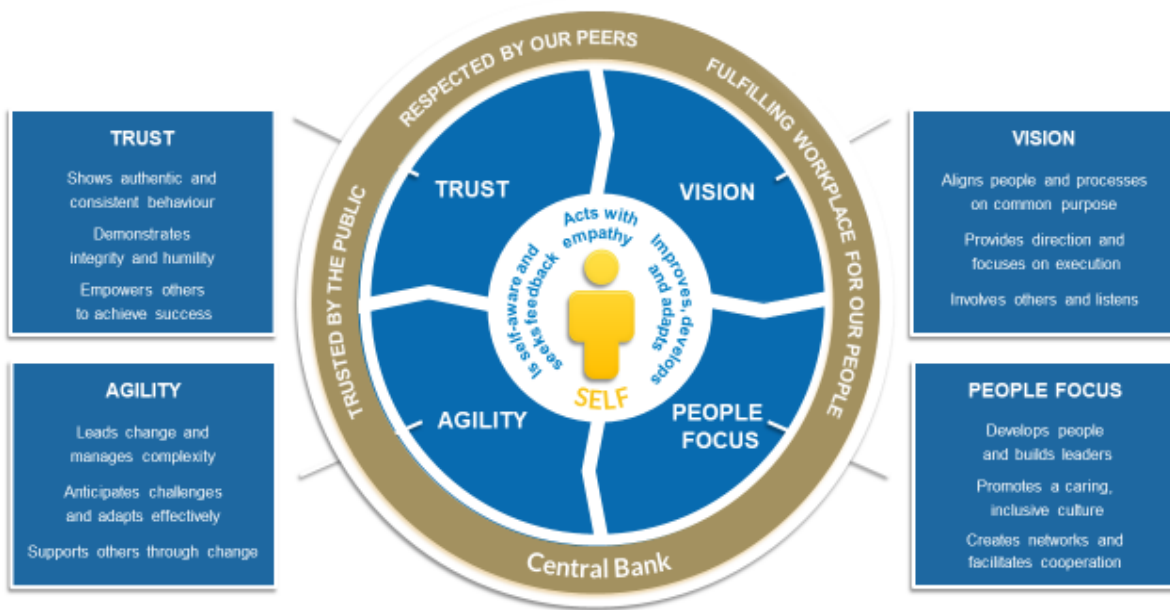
TRUST

Shows authentic and consistent behaviour

Demonstrates integrity and humility

Empowers others to achieve success

AGILITY

Leads change and manages complexity

Anticipates challenges and adapts effectively

Supports others through change

RESPECTED BY OUR PEERS

FULFILLING WORKPLACE FOR OUR PEOPLE

TRUSTED BY THE PUBLIC

TRUST

VISION

AGILITY

PEOPLE FOCUS

Acts with empathy

Improves, develops and adapts

Is self-aware and seeks feedback

SELF

Central Bank

VISION

Aligns people and processes on common purpose

Provides direction and focuses on execution

Involves others and listens

PEOPLE FOCUS

Develops people and builds leaders

Promotes a caring, inclusive culture

Creates networks and facilitates cooperation